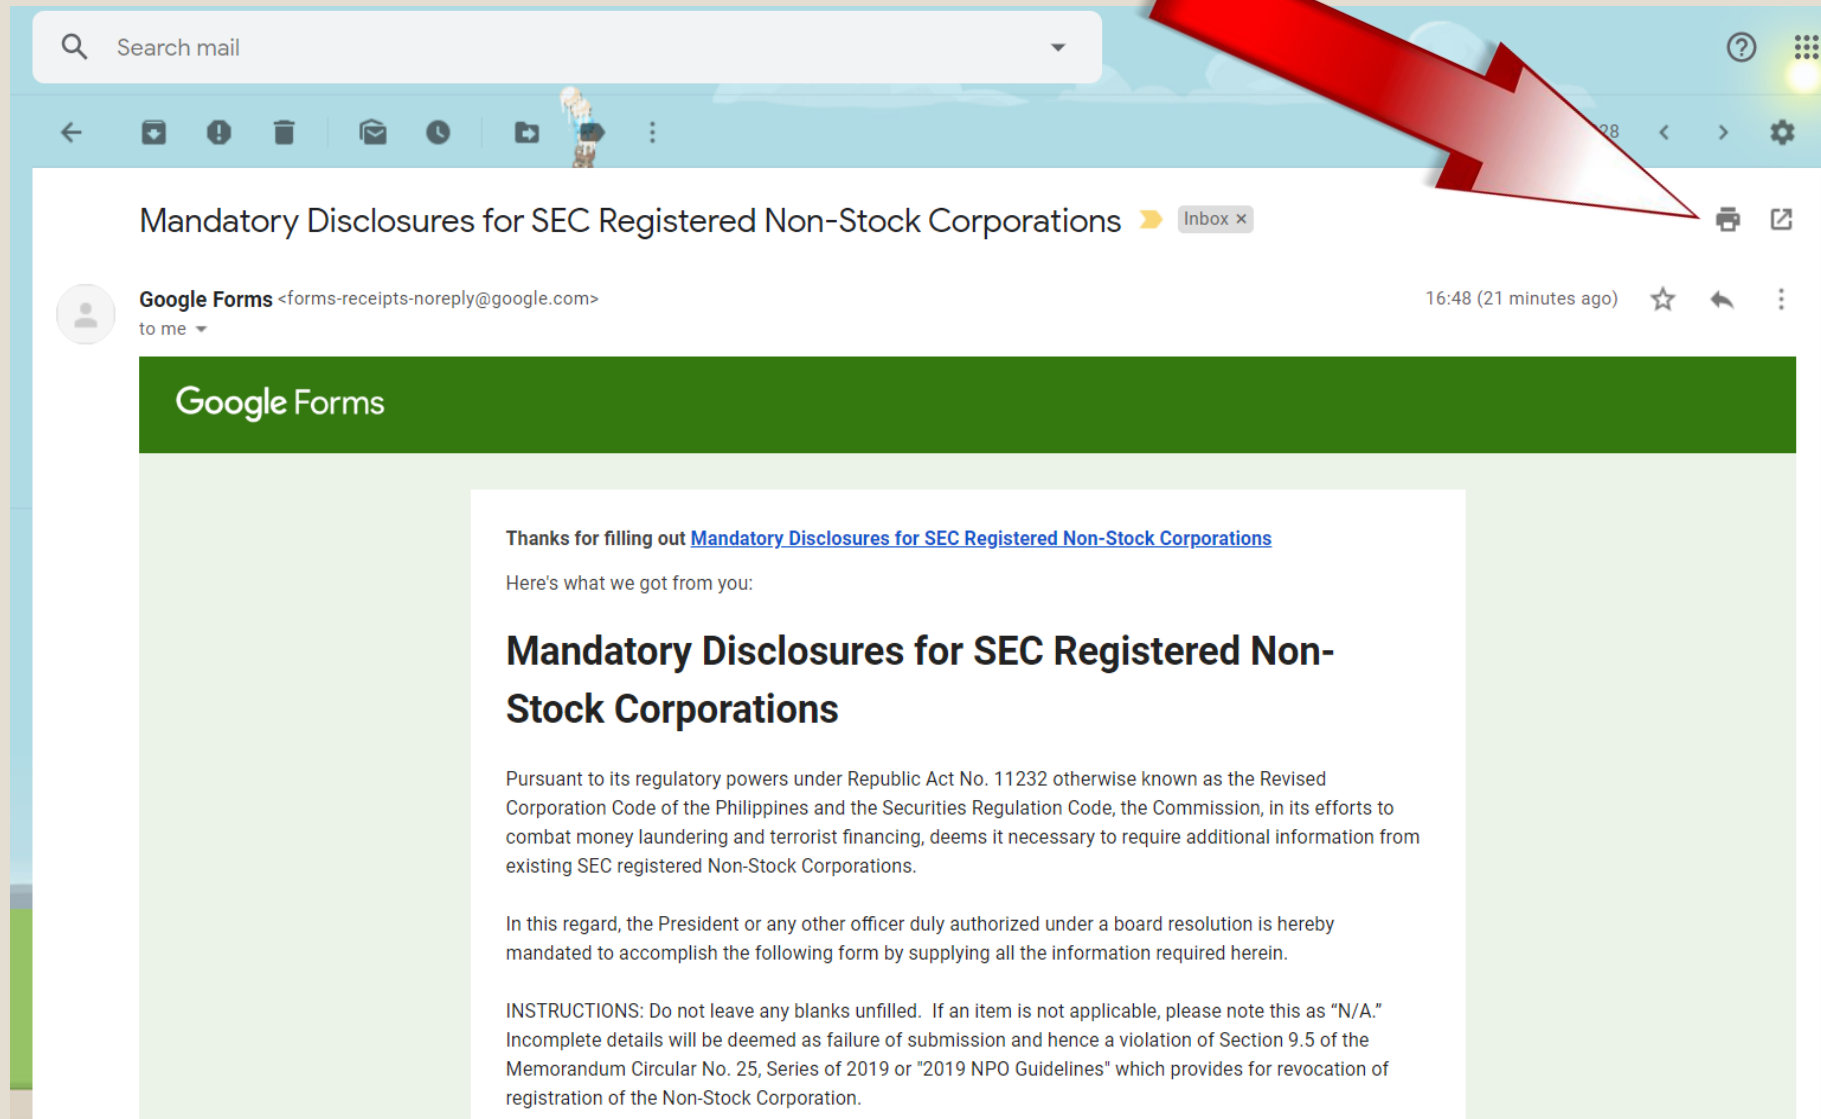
Search mail

28

Mandatory Disclosures for SEC Registered Non-Stock Corporations Inbox ×

Google Forms <forms-receipts-noreply@google.com>
to me

16:48 (21 minutes ago)

Google Forms

Thanks for filling out Mandatory Disclosures for SEC Registered Non-Stock Corporations

Here's what we got from you:

Mandatory Disclosures for SEC Registered Non-Stock Corporations

Pursuant to its regulatory powers under Republic Act No. 11232 otherwise known as the Revised Corporation Code of the Philippines and the Securities Regulation Code, the Commission, in its efforts to combat money laundering and terrorist financing, deems it necessary to require additional information from existing SEC registered Non-Stock Corporations.

In this regard, the President or any other officer duly authorized under a board resolution is hereby mandated to accomplish the following form by supplying all the information required herein.

INSTRUCTIONS: Do not leave any blanks unfilled. If an item is not applicable, please note this as "N/A." Incomplete details will be deemed as failure of submission and hence a violation of Section 9.5 of the Memorandum Circular No. 25, Series of 2019 or "2019 NPO Guidelines" which provides for revocation of registration of the Non-Stock Corporation.